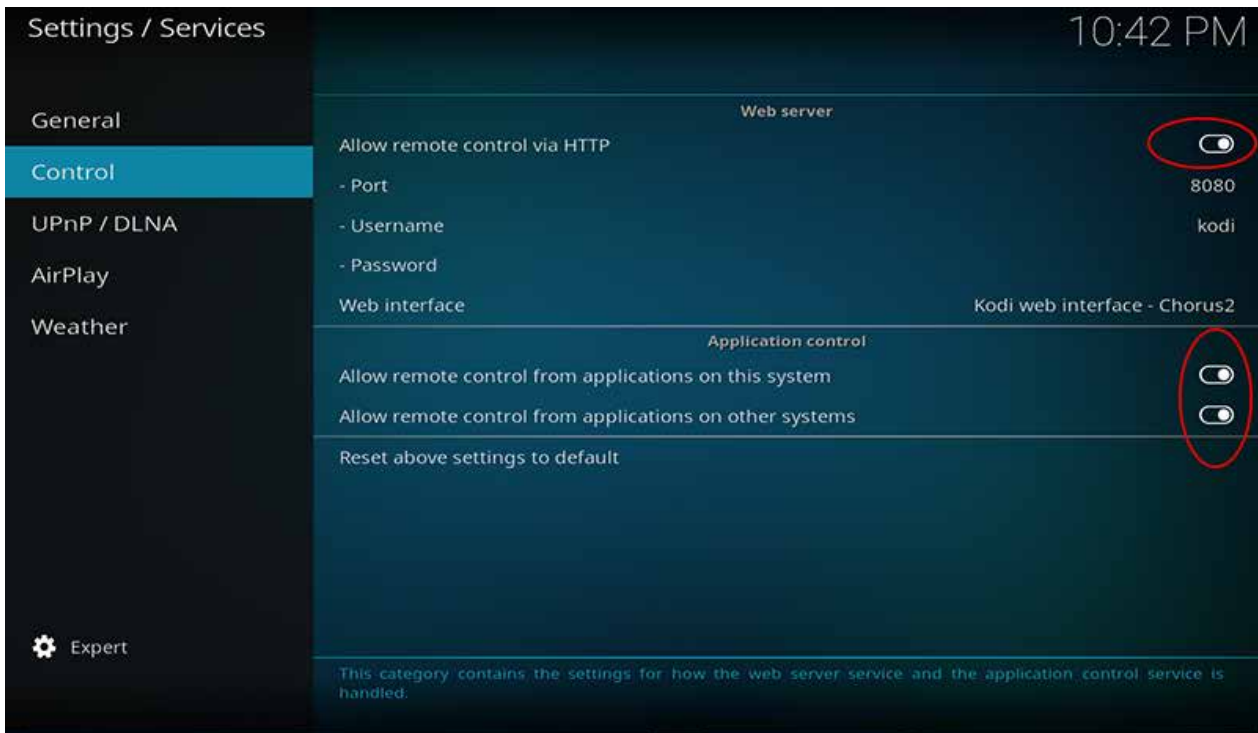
Settings / Services

10:42 PM

General
Control
UPnP / DLNA
AirPlay
Weather

Web server

Allow remote control via HTTP
- Port 8080
- Username kodi
- Password
Web interface Kodi web interface - Chorus2

Application control

Allow remote control from applications on this system
Allow remote control from applications on other systems

Reset above settings to default

Expert

This category contains the settings for how the web server service and the application control service is handled.